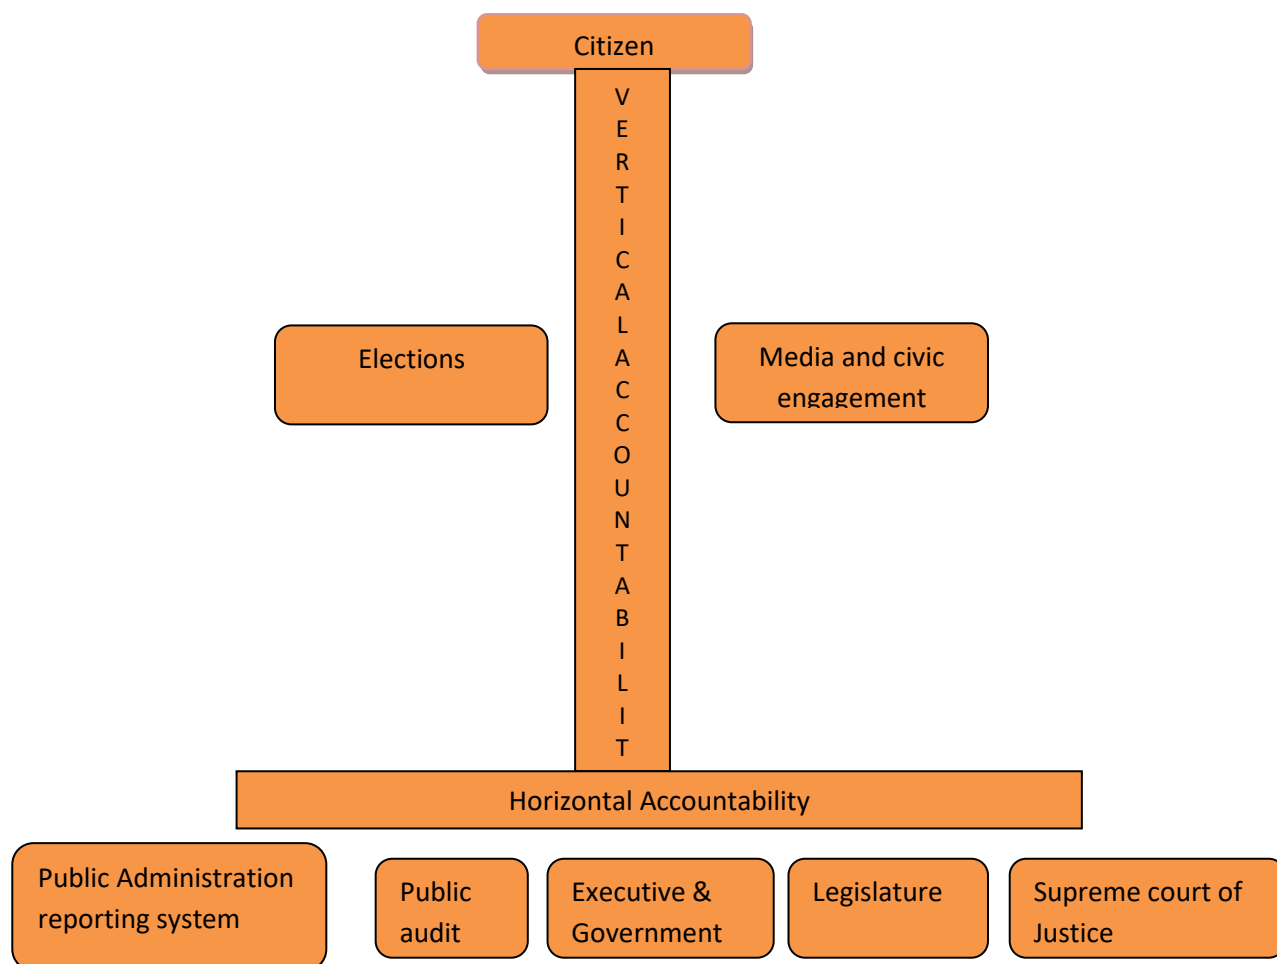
Citizen

V E R T I C A L A C C O U N T A B I L I T

Elections

Media and civic engagement

Horizontal Accountability

Public Administration reporting system

Public audit

Executive & Government

Legislature

Supreme court of Justice